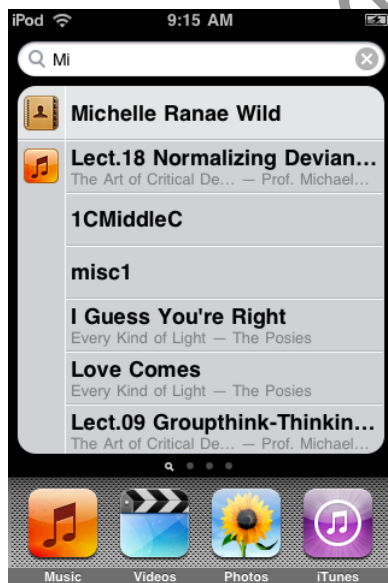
iPod 9:15 AM

Mi

Michelle Ranae Wild

Lect.18 Normalizing Devian...
The Art of Critical De... — Prof. Michael...

1CMiddleC

misc1

I Guess You're Right
Every Kind of Light — The Posies

Love Comes
Every Kind of Light — The Posies

Lect.09 Groupthink-Thinkin...
The Art of Critical De... — Prof. Michael...

Music Videos Photos iTunes